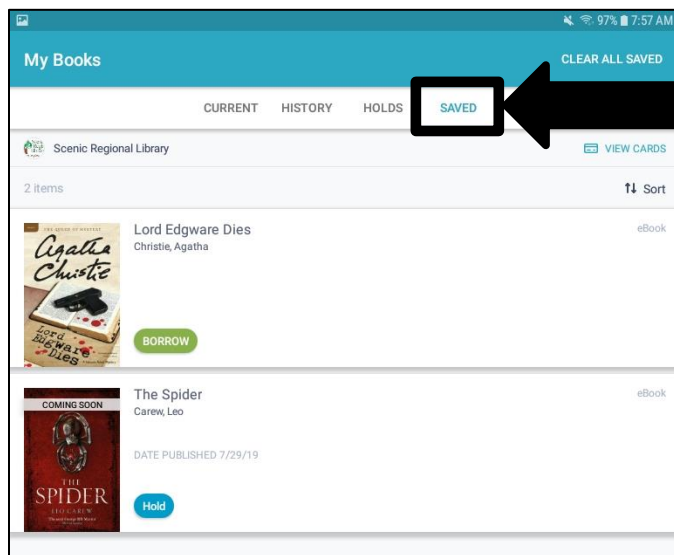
97% 7:57 AM

My Books

CLEAR ALL SAVED

CURRENT HISTORY HOLDS SAVED

Scenic Regional Library

VIEW CARDS

2 items

Sort

Agatha Christie

Lord Edgware Dies

Lord Edgware Dies
Christie, Agatha

eBook

BORROW

COMING SOON

THE SPIDER
LEO CAREW

The Spider
Carew, Leo

eBook

DATE PUBLISHED 7/29/19

Hold